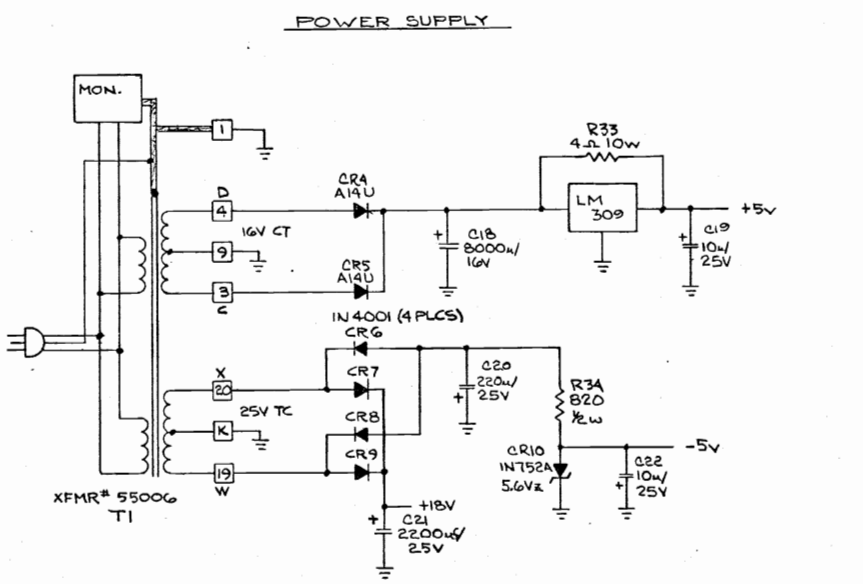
POWER SUPPLY

MON.

1

R33
4Ω 10w

D
4
CR4
A14U

LM
309

+5v

16V CT
9

C18
8000u/
16V

C19
10u/
25V

CR5
A14U
3
C

IN4001 (4 PLCS)
CR6

X
20
CR7

C20
220u/
25V

R34
820
½w

25V TC
K
CR8

-5v

19
W
CR9

CR10
IN752A
5.6Vz

C22
10u/
25V

XFMR# 55006
T1

+18V
C21
2200uf/
25V